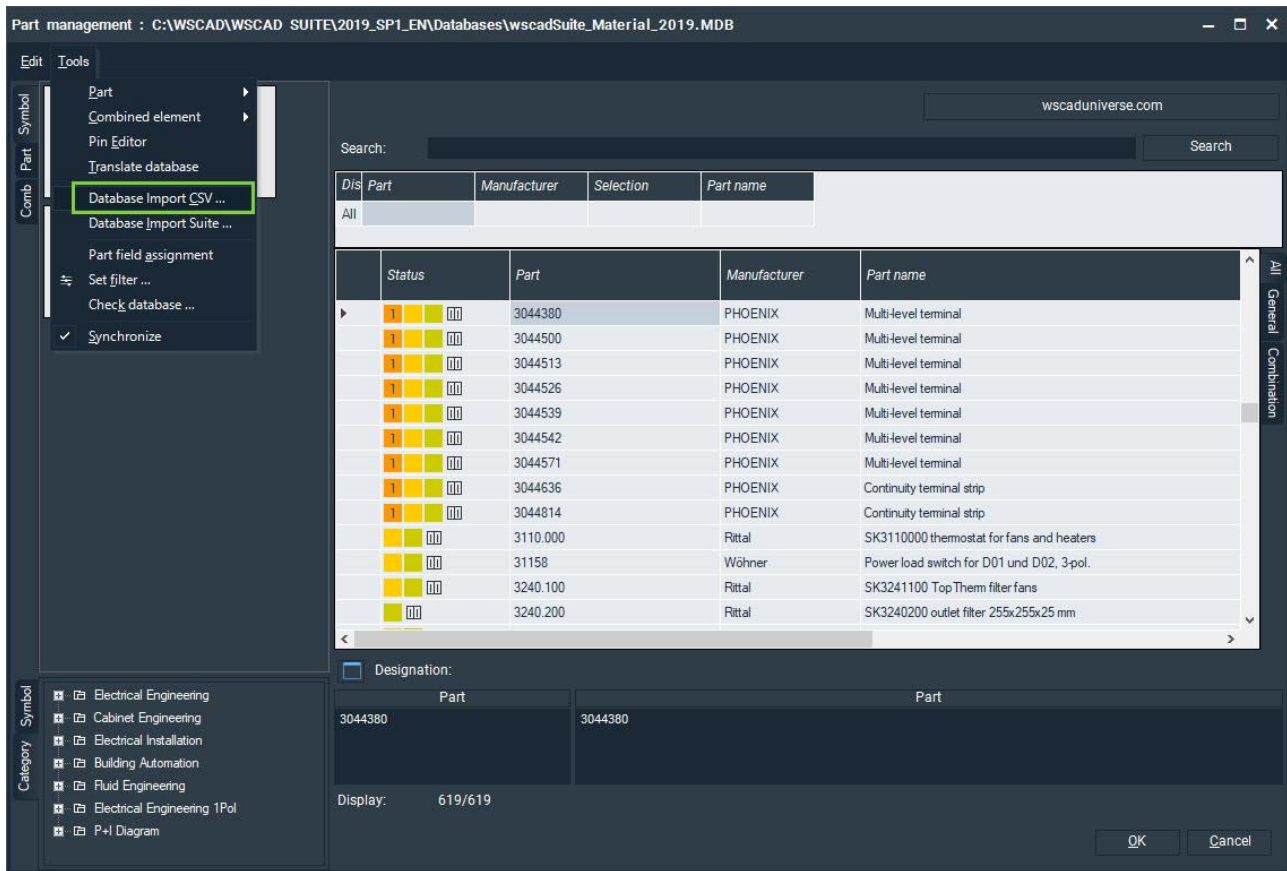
Part management : C:\WSCAD\WSCAD SUITE\2019_SP1_EN\Databases\wscadSuite_Material_2019.MDB

Edit Tools

Part
Combined element
Pin Editor
Translate database
Database Import CSV ...
Database Import Suite ...
Part field assignment
Set filter ...
Check database ...
Synchronize

Symbol
Part
Comb

wscaduniverse.com

Search:
Search

| Dis | Part | Manufacturer | Selection | Part name |
|---|---|---|---|---|
| All | | | | |

| Status | Part | Manufacturer | Part name |
|---|---|---|---|
| 1 | 3044380 | PHOENIX | Multi-level terminal |
| 1 | 3044500 | PHOENIX | Multi-level terminal |
| 1 | 3044513 | PHOENIX | Multi-level terminal |
| 1 | 3044526 | PHOENIX | Multi-level terminal |
| 1 | 3044539 | PHOENIX | Multi-level terminal |
| 1 | 3044542 | PHOENIX | Multi-level terminal |
| 1 | 3044571 | PHOENIX | Multi-level terminal |
| 1 | 3044636 | PHOENIX | Continuity terminal strip |
| 1 | 3044814 | PHOENIX | Continuity terminal strip |
| | 3110.000 | Rittal | SK3110000 thermostat for fans and heaters |
| | 31158 | Wöhner | Power load switch for D01 und D02, 3-pol. |
| | 3240.100 | Rittal | SK3241100 TopTherm filter fans |
| | 3240.200 | Rittal | SK3240200 outlet filter 255x255x25 mm |

All
General
Combination

Designation:

| Part | Part |
|---|---|
| 3044380 | 3044380 |

Display: 619/619

Symbol
Category

Electrical Engineering
Cabinet Engineering
Electrical Installation
Building Automation
Fluid Engineering
Electrical Engineering 1Pol
P+I Diagram

OK
Cancel